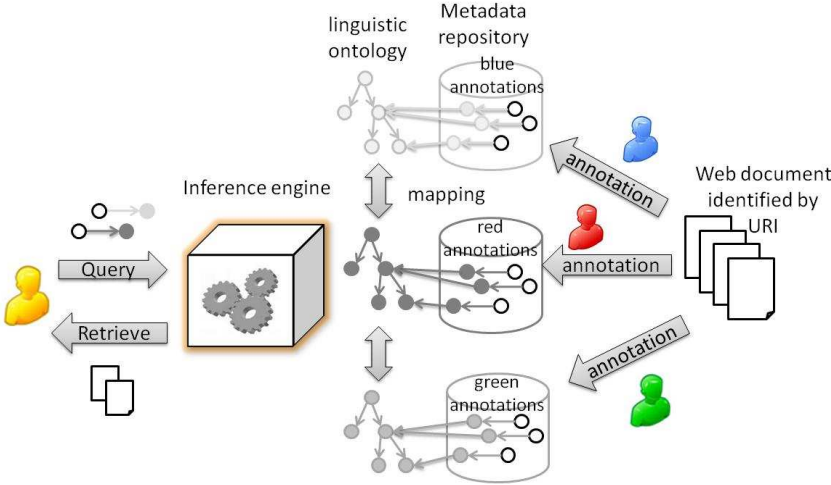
linguistic ontology

Metadata repository

blue annotations

annotation

Web document identified by URI

Inference engine

mapping

red annotations

annotation

Query

Retrieve

annotation

green annotations